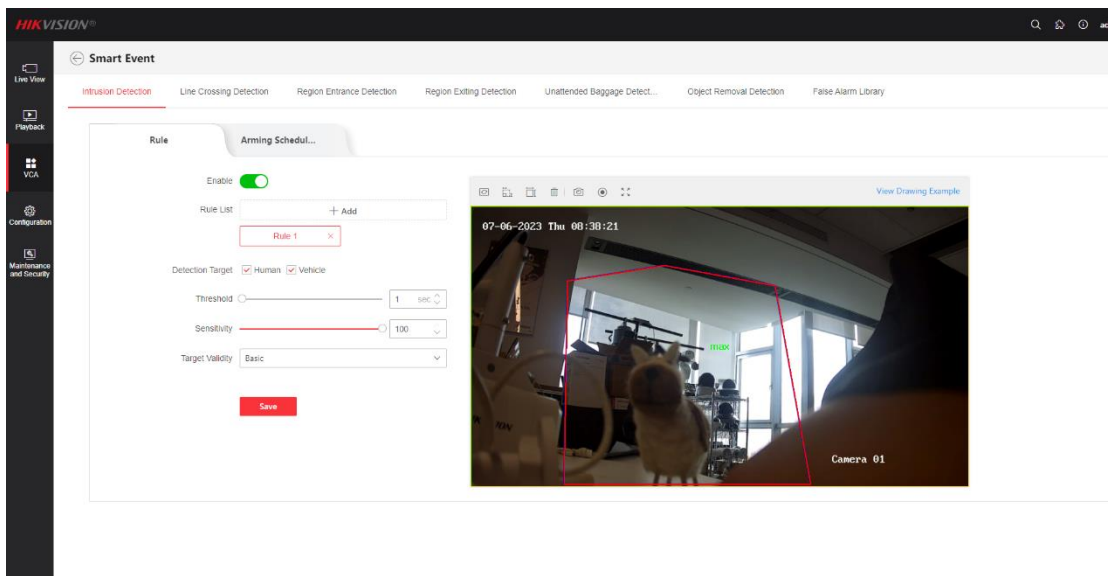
HIKVISION

ad

Live View

Playback

VCA

Configuration

Maintenance and Security

Smart Event

Intrusion Detection Line Crossing Detection Region Entrance Detection Region Exiting Detection Unattended Baggage Detect... Object Removal Detection False Alarm Library

Rule Arming Schedul...

Enable

Rule List + Add

Rule 1 ×

Detection Target Human Vehicle

Threshold 1 sec

Sensitivity 100

Target Validity Basic

Save

View Drawing Example

07-06-2023 Thu 08:38:21

max

Camera 01